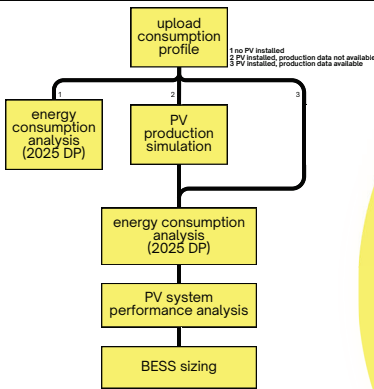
upload consumption profile

1 no PV installed
2 PV installed, production data not available
3 PV installed, production data available

1

energy consumption analysis (2025 DP)

2

PV production simulation

3

energy consumption analysis (2025 DP)

PV system performance analysis

BESS sizing